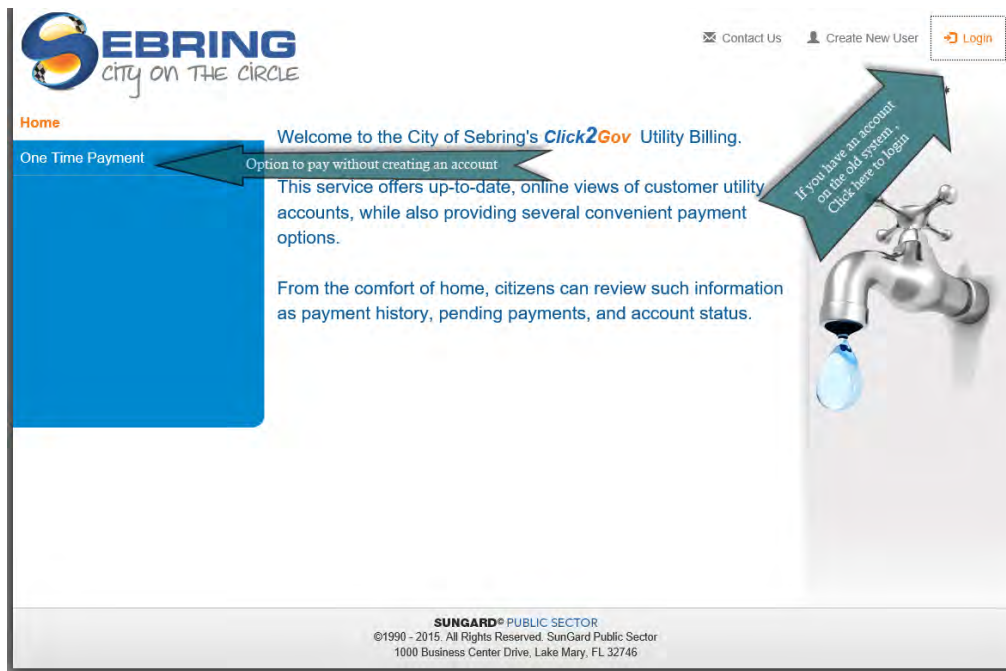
SEBRING
CITY ON THE CIRCLE

Contact Us
Create New User
Login

Home

One Time Payment

Option to pay without creating an account

If you have an account on the old system, Click here to login

Welcome to the City of Sebring's Click2Gov Utility Billing.

This service offers up-to-date, online views of customer utility accounts, while also providing several convenient payment options.

From the comfort of home, citizens can review such information as payment history, pending payments, and account status.

SUNGARD© PUBLIC SECTOR
©1990 - 2015. All Rights Reserved. SunGard Public Sector
1000 Business Center Drive, Lake Mary, FL 32746